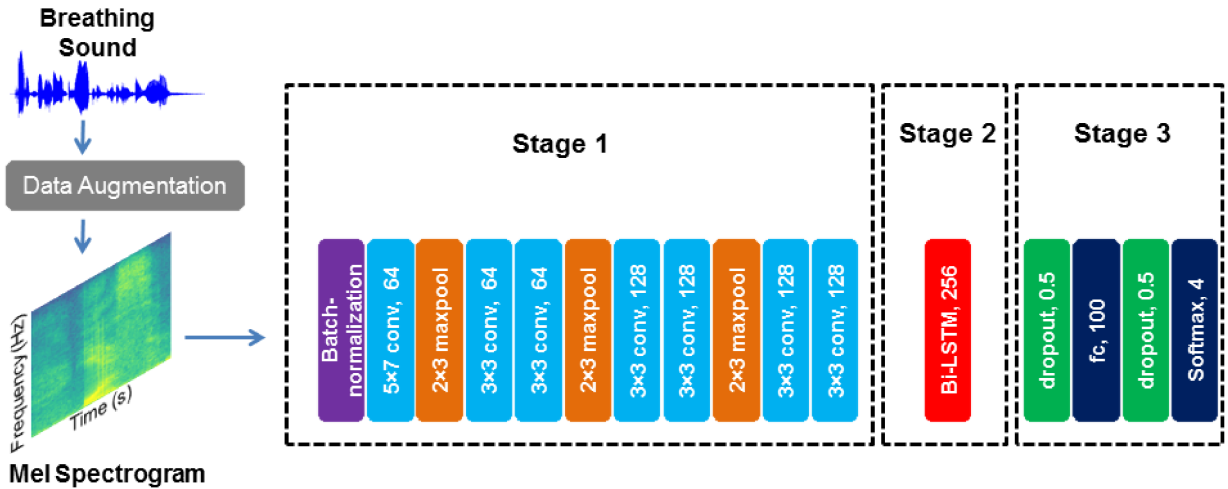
Breathing Sound

Data Augmentation

Frequency (Hz)
Time (s)

Mel Spectrogram

Stage 1

Batch-normalization
5×7 conv, 64
2×3 maxpool
3×3 conv, 64
3×3 conv, 64
2×3 maxpool
3×3 conv, 128
3×3 conv, 128
2×3 maxpool
3×3 conv, 128
3×3 conv, 128

Stage 2

Bi-LSTM, 256

Stage 3

dropout, 0.5
fc, 100
dropout, 0.5
Softmax, 4